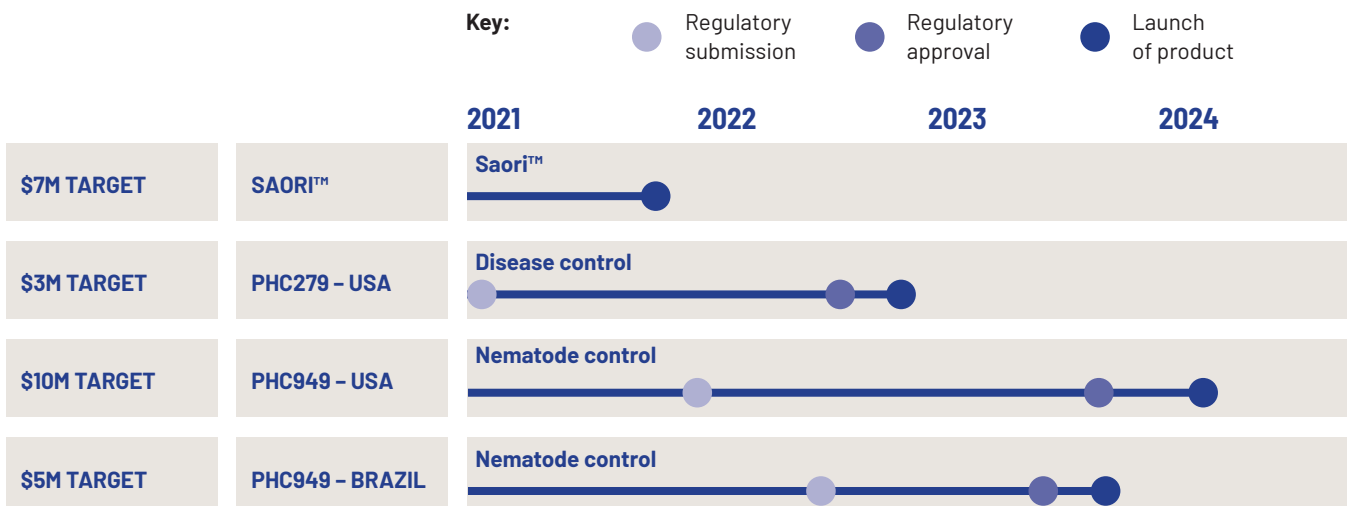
Key: Regulatory submission Regulatory approval Launch of product

2021 2022 2023 2024

| | | |
|---|---|---|
| \$7M TARGET | SAORI™ | Saori™ |
| \$3M TARGET | PHC279 – USA | Disease control |
| \$10M TARGET | PHC949 – USA | Nematode control |
| \$5M TARGET | PHC949 – BRAZIL | Nematode control |